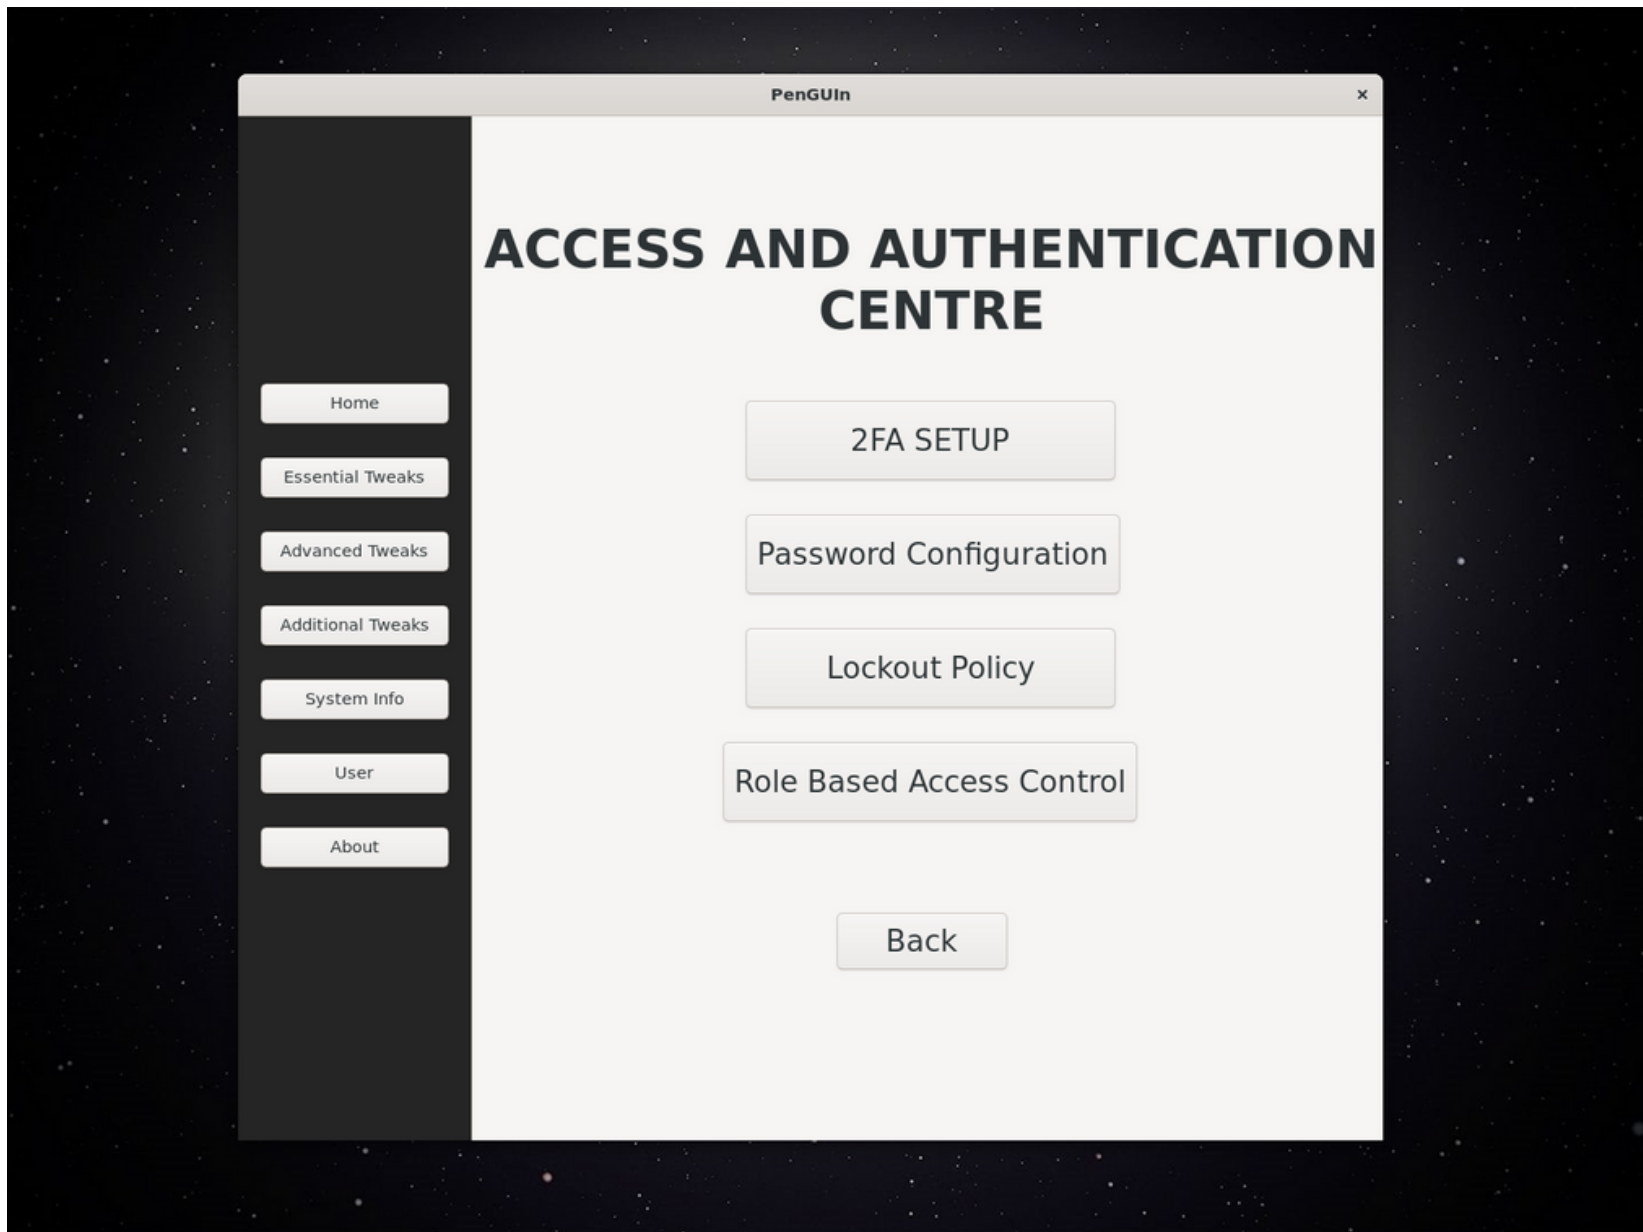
PenGUIn ×

Home

Essential Tweaks

Advanced Tweaks

Additional Tweaks

System Info

User

About

ACCESS AND AUTHENTICATION CENTRE

2FA SETUP

Password Configuration

Lockout Policy

Role Based Access Control

Back